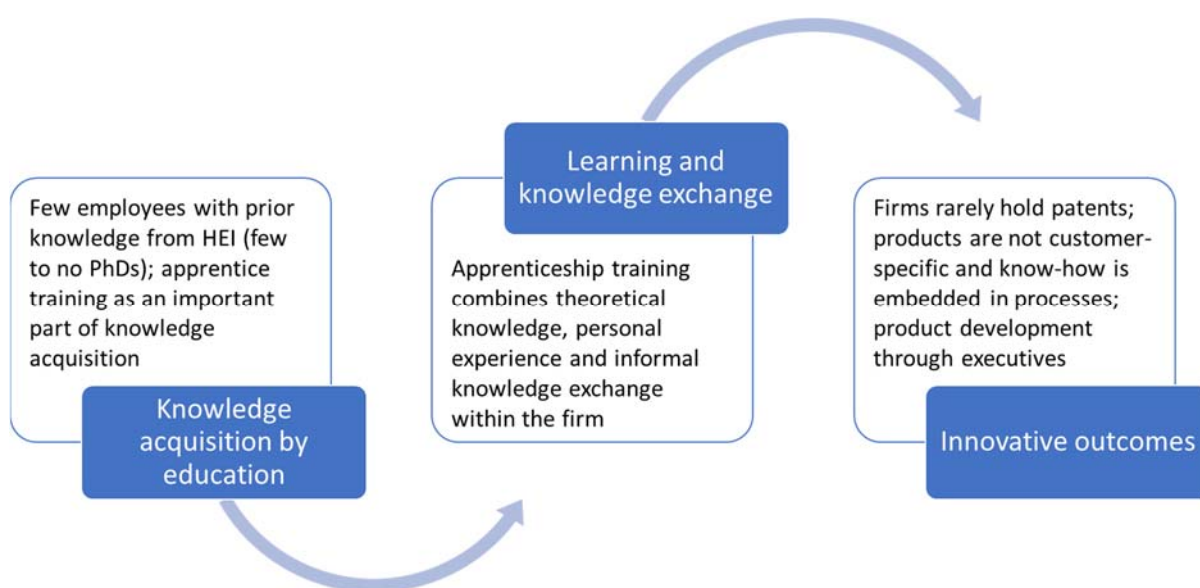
Few employees with prior knowledge from HEI (few to no PhDs); apprentice training as an important part of knowledge acquisition

Knowledge acquisition by education

Learning and knowledge exchange

Apprenticeship training combines theoretical knowledge, personal experience and informal knowledge exchange within the firm

Firms rarely hold patents; products are not customer-specific and know-how is embedded in processes; product development through executives

Innovative outcomes